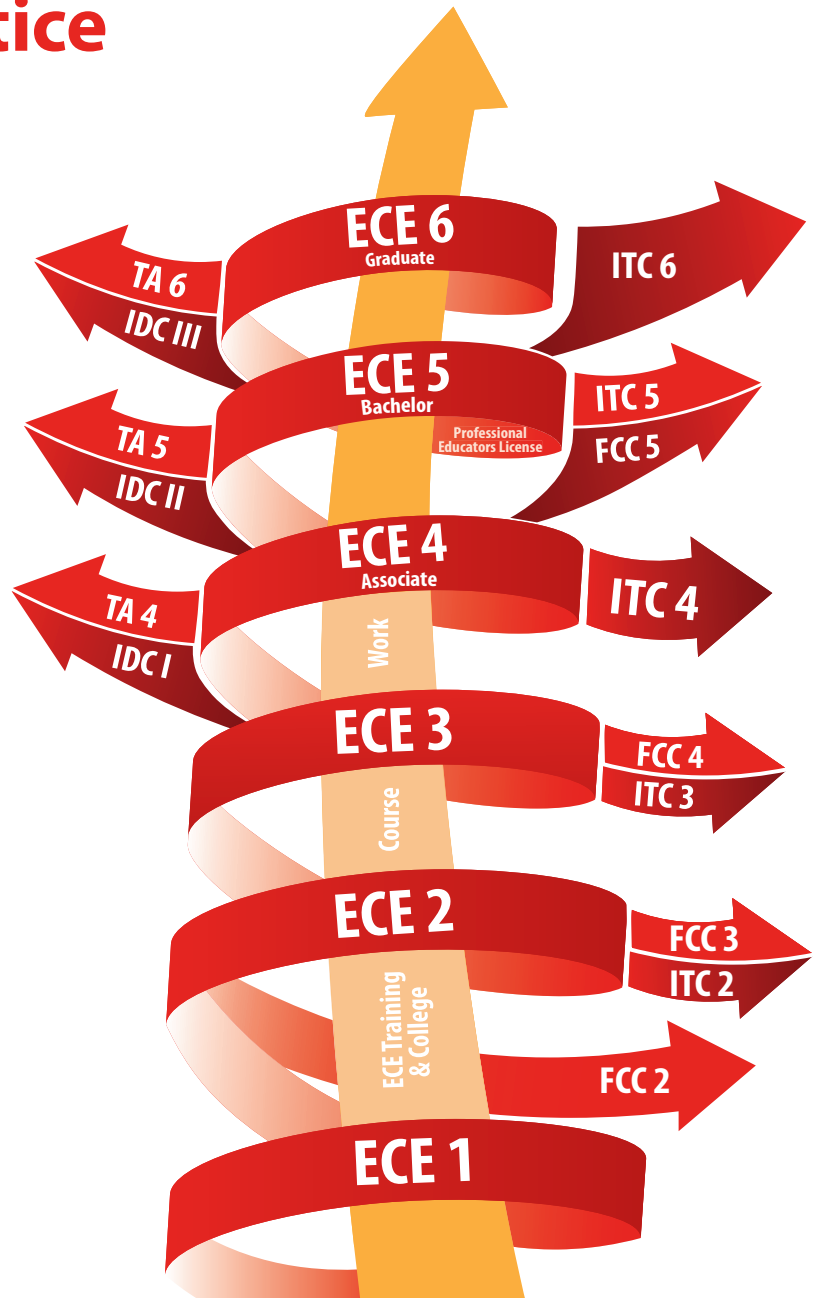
tice

ECE 6
Graduate

TA 6
IDC III

ITC 6

ECE 5
Bachelor
Professional Educators License

TA 5
IDC II

ITC 5
FCC 5

ECE 4
Associate

TA 4
IDC I

ITC 4

Work

ECE 3

FCC 4
ITC 3

Course

ECE 2

FCC 3
ITC 2

ECE Training & College

FCC 2

ECE 1